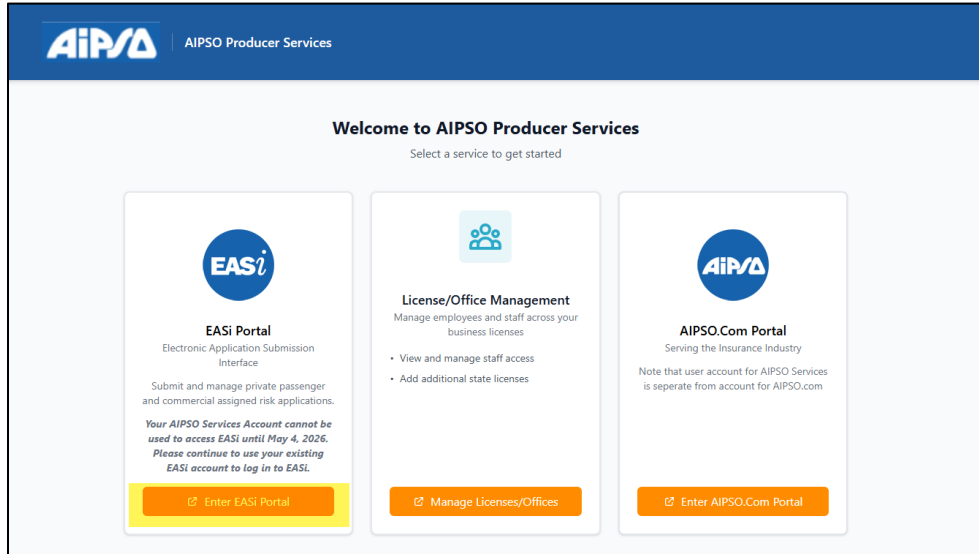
AiPSO | AIPSO Producer Services

Welcome to AIPSO Producer Services
Select a service to get started

EASi

EASi Portal
Electronic Application Submission Interface

Submit and manage private passenger and commercial assigned risk applications.

Your AIPSO Services Account cannot be used to access EASi until May 4, 2026. Please continue to use your existing EASi account to log in to EASi.

Enter EASi Portal

License/Office Management
Manage employees and staff across your business licenses

• View and manage staff access
• Add additional state licenses

Manage Licenses/Offices

AiPSO

AIPSO.Com Portal
Serving the Insurance Industry

Note that user account for AIPSO Services is seperate from account for AIPSO.com

Enter AIPSO.Com Portal